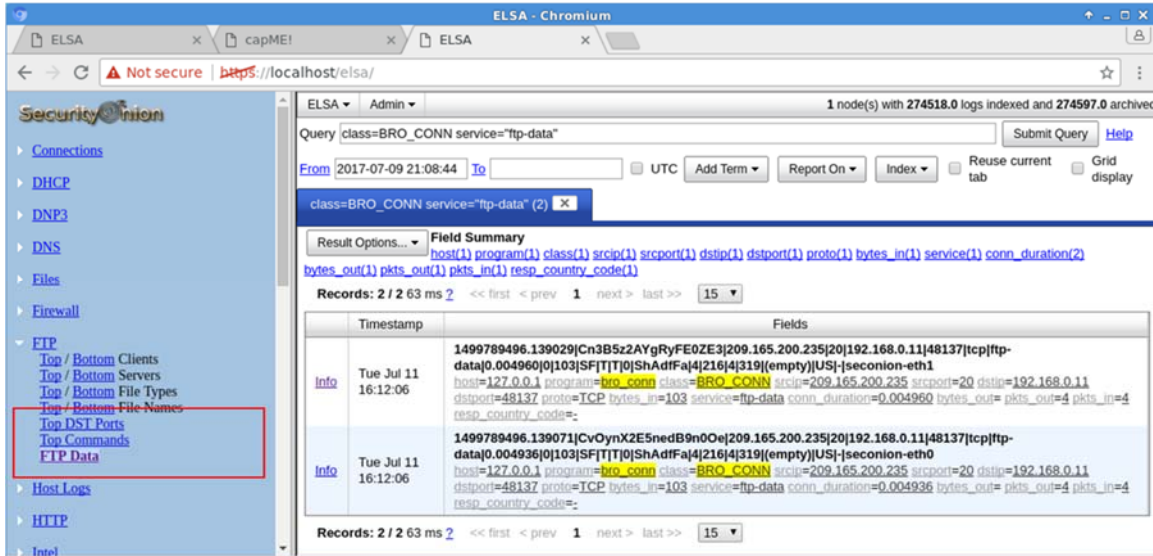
ELSA - Chromium

ELSA × capME! × ELSA ×

Not secure https://localhost/elsa/

Security Onion

Connections

DHCP

DNP3

DNS

Files

Firewall

FTP
Top / Bottom Clients
Top / Bottom Servers
Top / Bottom File Types
Top / Bottom File Names
Top DST Ports
Top Commands
FTP Data

Host Logs

HTTP

Intel

ELSA ▾ Admin ▾ 1 node(s) with 274518.0 logs indexed and 274597.0 archived

Query class=BRO_CONN service="ftp-data" Submit Query Help

From 2017-07-09 21:08:44 To UTC Add Term ▾ Report On ▾ Index ▾ Reuse current tab Grid display

class=BRO_CONN service="ftp-data" (2) ×

Result Options... ▾ Field Summary
host(1) program(1) class(1) srcip(1) srcport(1) dstip(1) dstport(1) proto(1) bytes_in(1) service(1) conn_duration(2) bytes_out(1) pkts_out(1) pkts_in(1) resp_country_code(1)

Records: 2 / 2 63 ms ? << first < prev 1 next > last >> 15 ▾

| | Timestamp | Fields |
|---|---|---|
| Info | Tue Jul 11 16:12:06 | 1499789496.139029\|Cn3B5z2AYgRyFE0ZE3\|209.165.200.235\|20\|192.168.0.11\|48137\|tcp\|ftp-data\|0.004960\|0\|103\|SF\|T\|T\|0\|ShAdfFa\|4\|216\|4\|319\|(empty)\|US\|-\|seconion-eth1 host=127.0.0.1 program=bro_conn class=BRO_CONN srcip=209.165.200.235 srcport=20 dstip=192.168.0.11 dstport=48137 proto=TCP bytes_in=103 service=ftp-data conn_duration=0.004960 bytes_out= pkts_out=4 pkts_in=4 resp_country_code=- |
| Info | Tue Jul 11 16:12:06 | 1499789496.139071\|CvOynX2E5nedB9n0Oe\|209.165.200.235\|20\|192.168.0.11\|48137\|tcp\|ftp-data\|0.004936\|0\|103\|SF\|T\|T\|0\|ShAdfFa\|4\|216\|4\|319\|(empty)\|US\|-\|seconion-eth0 host=127.0.0.1 program=bro_conn class=BRO_CONN srcip=209.165.200.235 srcport=20 dstip=192.168.0.11 dstport=48137 proto=TCP bytes_in=103 service=ftp-data conn_duration=0.004936 bytes_out= pkts_out=4 pkts_in=4 resp_country_code=- |

Records: 2 / 2 63 ms ? << first < prev 1 next > last >> 15 ▾